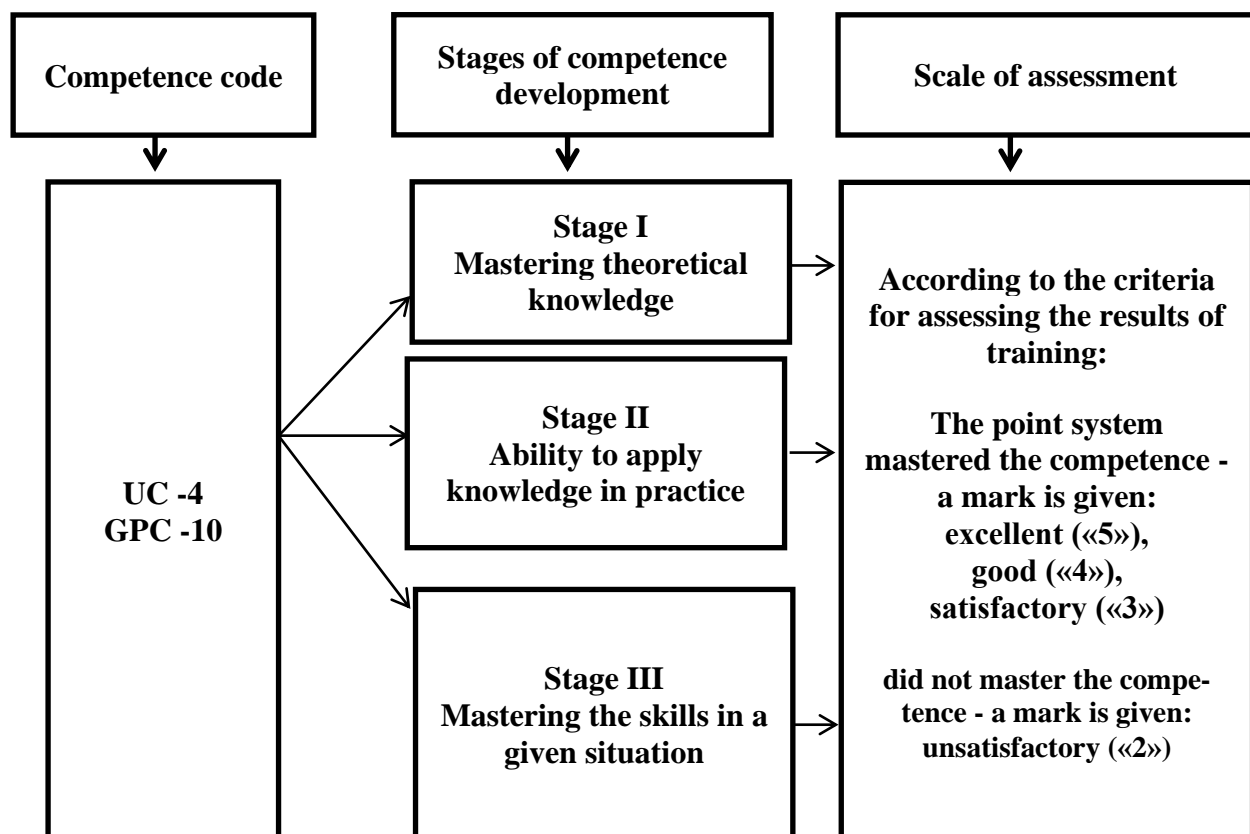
Competence code

Stages of competence development

Scale of assessment

UC -4
GPC -10

Stage I
Mastering theoretical knowledge

Stage II
Ability to apply knowledge in practice

Stage III
Mastering the skills in a given situation

According to the criteria for assessing the results of training:

The point system mastered the competence - a mark is given:
excellent («5»),
good («4»),
satisfactory («3»)

did not master the competence - a mark is given:
unsatisfactory («2»)